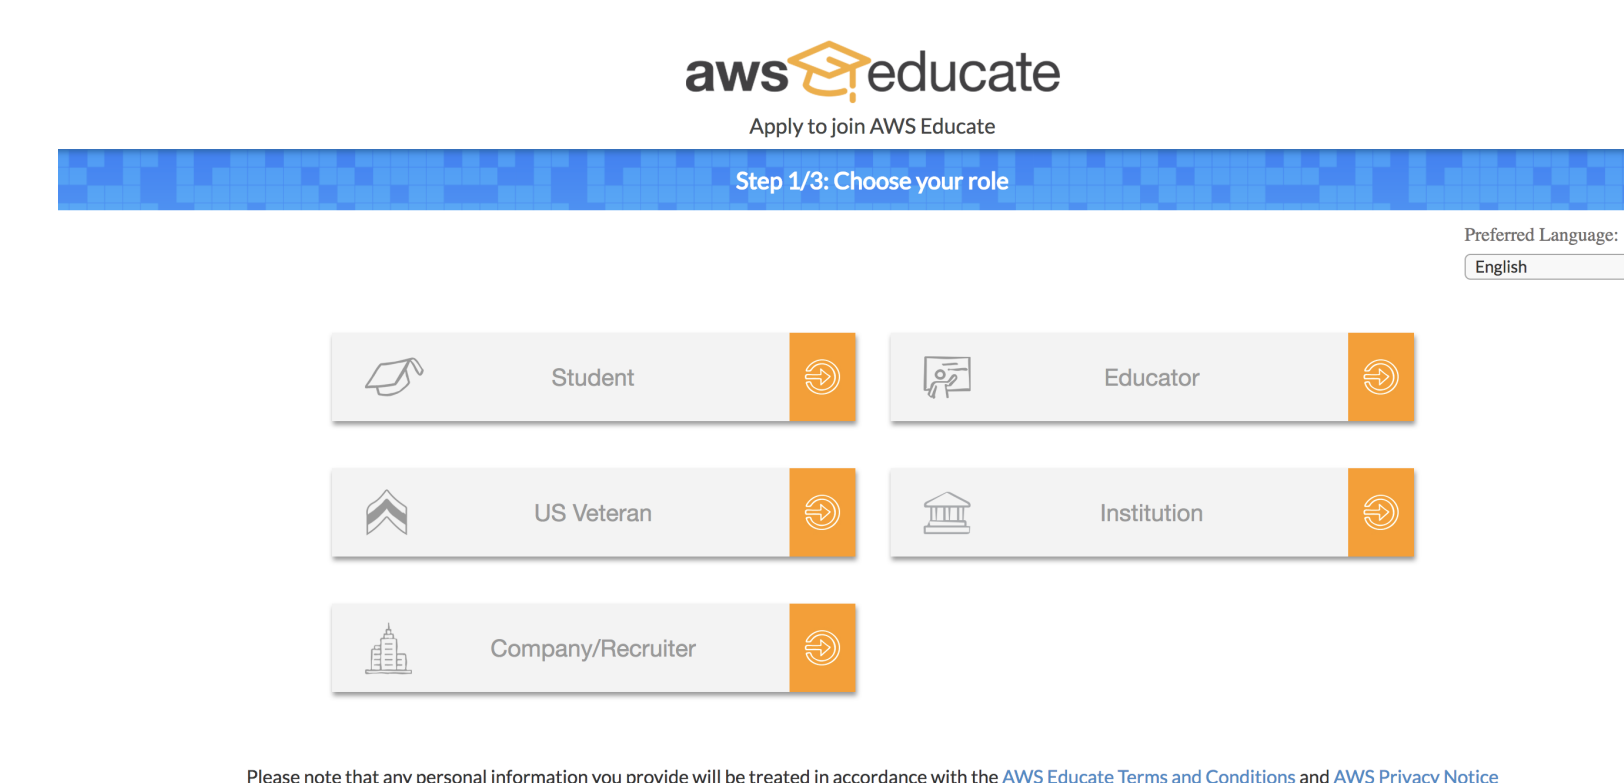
aws educate

Apply to join AWS Educate

Step 1/3: Choose your role

Preferred Language:

English

Student

Educator

US Veteran

Institution

Company/Recruiter

Please note that any personal information you provide will be treated in accordance with the AWS Educate Terms and Conditions and AWS Privacy Notice